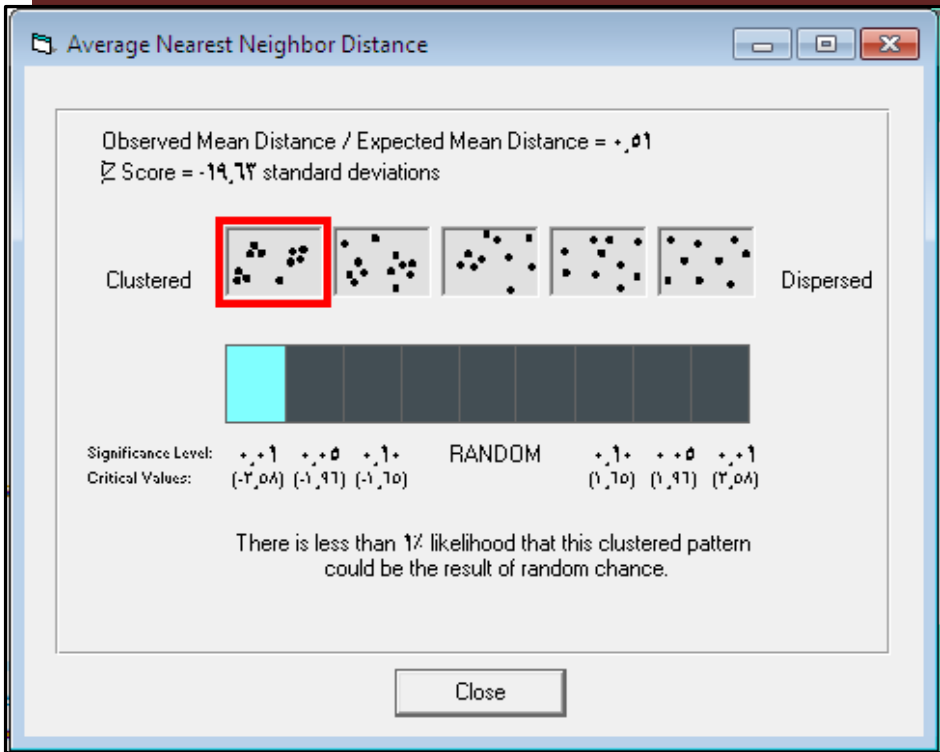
Average Nearest Neighbor Distance

Observed Mean Distance / Expected Mean Distance = ۰٫۵۱
Z Score = -۱۹٫۶۳ standard deviations

Clustered

Dispersed

Significance Level: ۰٫۰۱ ۰٫۰۵ ۰٫۱۰ RANDOM ۰٫۱۰ ۰٫۰۵ ۰٫۰۱
Critical Values: (-۲٫۵۸) (-۱٫۹۶) (-۱٫۶۵) (۱٫۶۵) (۱٫۹۶) (۲٫۵۸)

There is less than ۱٪ likelihood that this clustered pattern could be the result of random chance.

Close